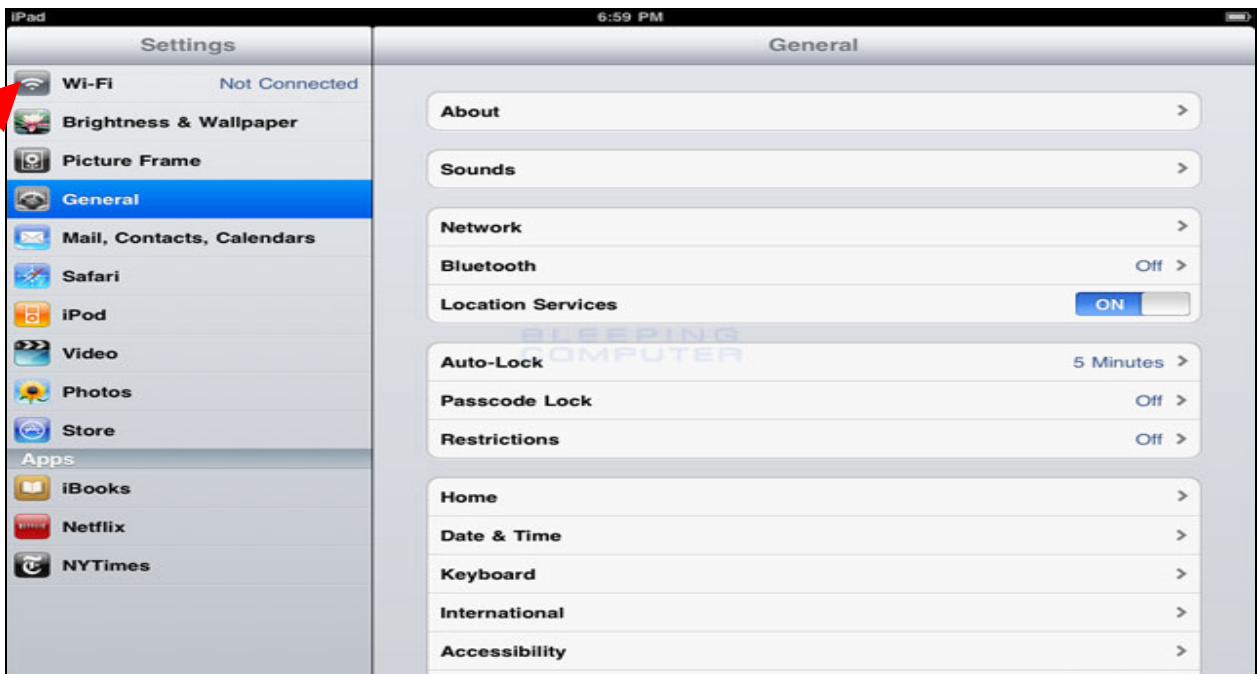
iPad
6:59 PM

Settings

Wi-Fi Not Connected
Brightness & Wallpaper
Picture Frame
General
Mail, Contacts, Calendars
Safari
iPod
Video
Photos
Store
Apps
iBooks
Netflix
NYTimes

General

About >

Sounds >

Network >
Bluetooth Off >
Location Services ON

BLEEPING COMPUTER

Auto-Lock 5 Minutes >
Passcode Lock Off >
Restrictions Off >

Home >
Date & Time >
Keyboard >
International >
Accessibility >